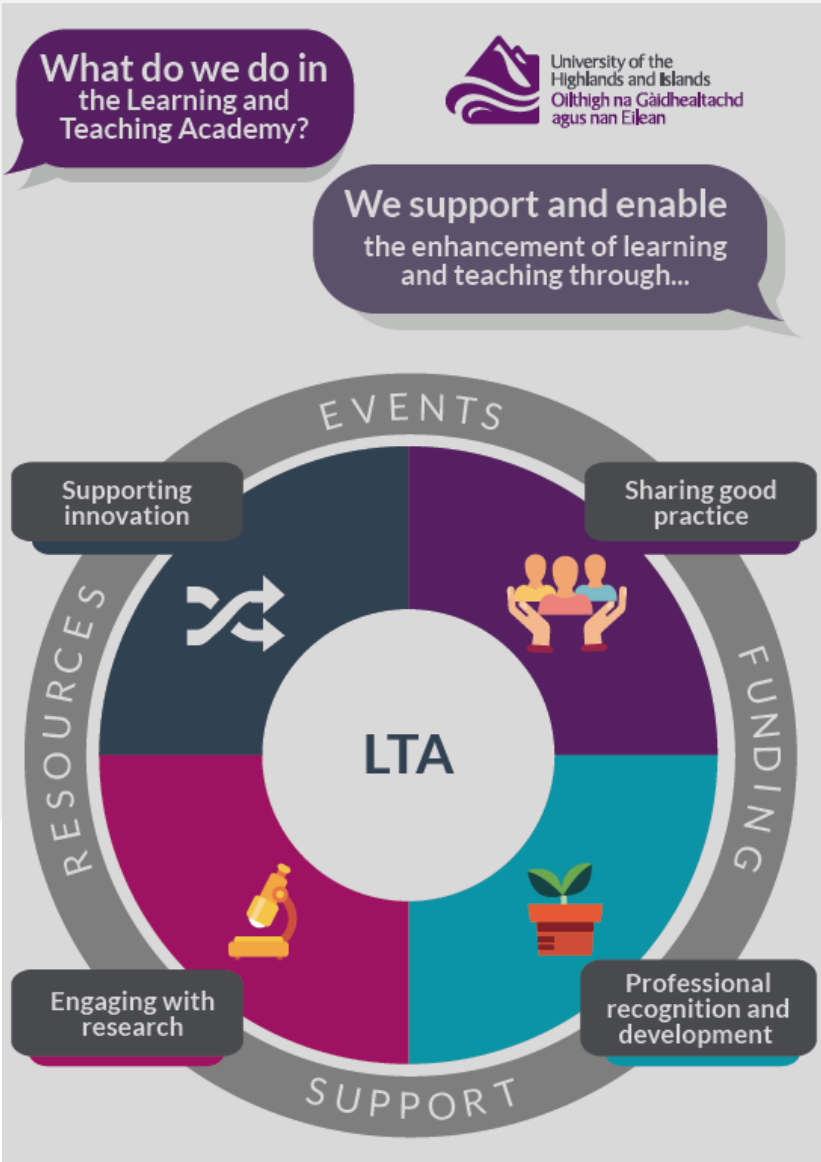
What do we do in the Learning and Teaching Academy?

University of the Highlands and Islands
Oilthigh na Gàidhealtachd agus nan Eilean

We support and enable the enhancement of learning and teaching through...

EVENTS

Supporting innovation

Sharing good practice

RESOURCES

FUNDING

LTA

Engaging with research

Professional recognition and development

SUPPORT